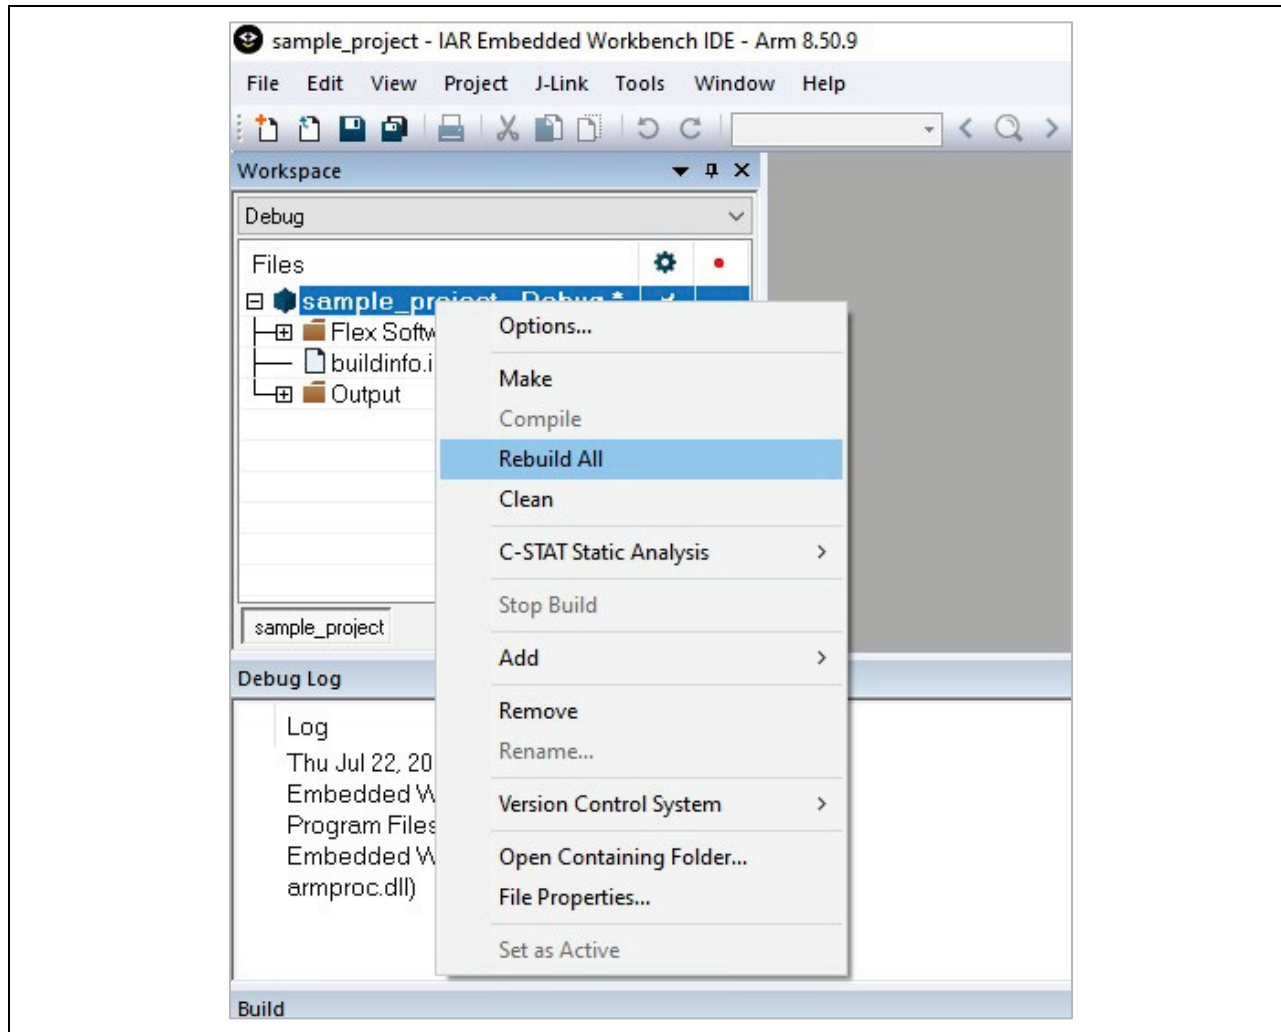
sample_project - IAR Embedded Workbench IDE - Arm 8.50.9

File Edit View Project J-Link Tools Window Help

Workspace

Debug

Files

sample_pr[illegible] Debug *

Flex Softw

buildinfo.i

Output

sample_project

Debug Log

Log

Thu Jul 22, 20

Embedded W

Program Files

Embedded W

armproc.dll)

Build

Options...

Make

Compile

Rebuild All

Clean

C-STAT Static Analysis >

Stop Build

Add >

Remove

Rename...

Version Control System >

Open Containing Folder...

File Properties...

Set as Active